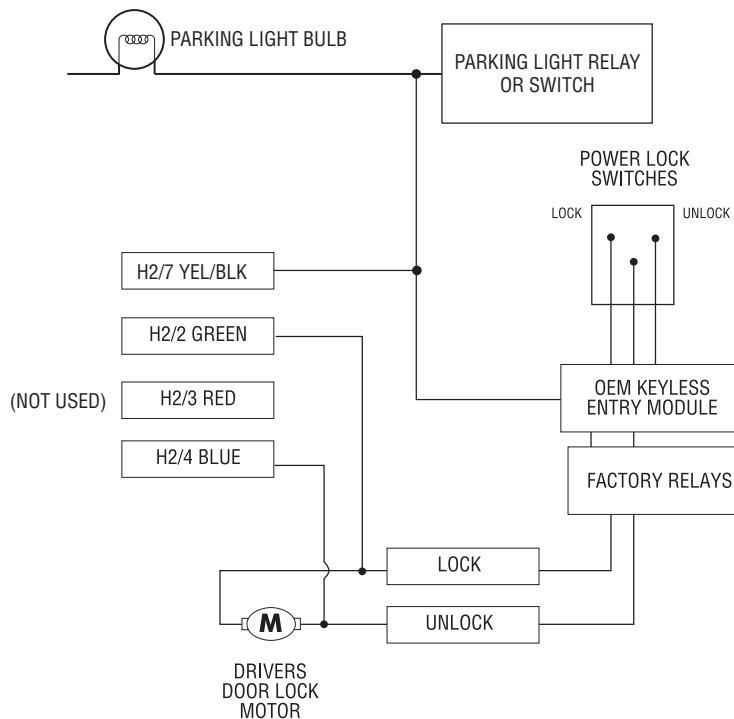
PARKING LIGHT BULB

PARKING LIGHT RELAY OR SWITCH

POWER LOCK SWITCHES

LOCK

UNLOCK

H2/7 YEL/BLK

H2/2 GREEN

(NOT USED)

H2/3 RED

H2/4 BLUE

OEM KEYLESS ENTRY MODULE

FACTORY RELAYS

LOCK

M

UNLOCK

DRIVERS DOOR LOCK MOTOR